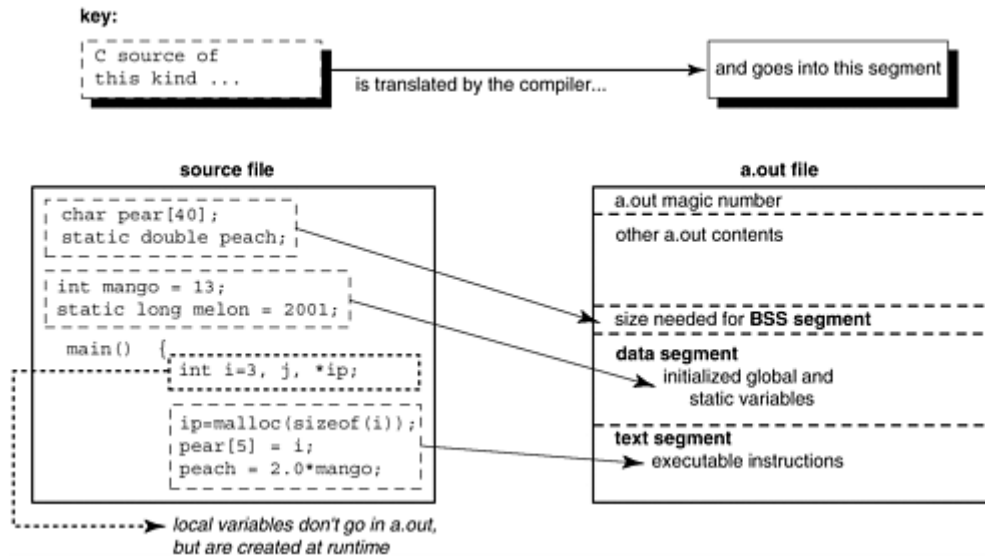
key:

C source of this kind ...

is translated by the compiler...

and goes into this segment

source file

char pear[40];
static double peach;

int mango = 13;
static long melon = 2001;

main() {

int i=3, j, *ip;

ip=malloc(sizeof(i));
pear[5] = i;
peach = 2.0*mango;

local variables don't go in a.out, but are created at runtime

a.out file

a.out magic number

other a.out contents

size needed for **BSS segment**

**data segment**

initialized global and static variables

**text segment**

executable instructions